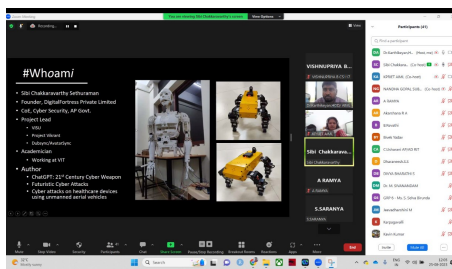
Zoom Meeting

You are viewing Sibi Chakkaravarthy's screen   View Options

Recording...

View

#Whoami

• Sibi Chakkaravarthy Sethuraman
• Founder, DigitalFortress Private Limited
• Ciso, Cyber Security, AP Govt.
• Project Lead
 • VISU
 • Project Virtual
 • Dobayme/AvatarSync
• Academician
 • Working at VIT
• Author
 • ChatGPT: 21st Century Cyber Weapon
 • Futuristic Cyber Attacks
 • Cyber attacks on healthcare devices using unmanned aerial vehicles

VISHNUPRIYA B...

Sibi Chakkarava...

Sibi Chakkaravarthy

A RAMYA

S.SARANYA

Participants (41)

Find a participant

Dr.Karthikeyan.M... (Host, me)

Sibi Chakkara... (Co-host)

APMIT AAK (Co-host)

NANDHA GOPAL SUB... (Co-host)

A.BANIYA

Abirami R.A

B.Preethi

Bhakt Nidan

C.Ushaswini AP/AD NIT

Dharanesh.K.S

DIVYA BHARATHI S

Dr. M. SIVANANDAM

GRIPS - Ms. S. Ishna Bhuvda

Jeevatharshini M

Kalagi.pndi

Kevin Kumar

Invite   Mute All   ...

Mute   Stop Video   Security   Participants   Chat   Share Screen   Pause/Stop Recording   Breakout Rooms   Reactions   Apps   More   End

Search